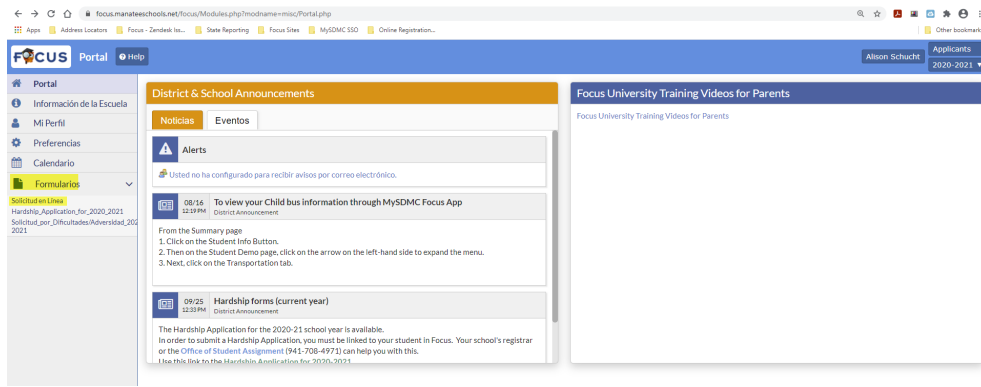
focus.manateeschools.net/focus/Modules.php?modname=misc/Portal.php

Apps | Address Locators | Focus - Zendesk Iss... | State Reporting | Focus Sites | MySDMC SSO | Online Registration... | Other bookmarks

FOCUS Portal Help

Alison Schucht | Applicants | 2020-2021

Portal
Información de la Escuela
Mi Perfil
Preferencias
Calendario
Formularios
Solicitud en Línea
Hardship_Application_for_2020_2021
Solicitud_por_Dificultades/Adversidad_202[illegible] 2021

District & School Announcements

Noticias | Eventos

Alerts

Usted no ha configurado para recibir avisos por correo electrónico.

08/16 12:19 PM
To view your Child bus information through MySDMC Focus App
District Announcement

From the Summary page
1. Click on the Student Info Button.
2. Then on the Student Demo page, click on the arrow on the left-hand side to expand the menu.
3. Next, click on the Transportation tab.

09/25 12:33 PM
Hardship forms (current year)
District Announcement

The Hardship Application for the 2020-21 school year is available.
In order to submit a Hardship Application, you must be linked to your student in Focus. Your school's registrar or the Office of Student Assignment (941-708-4971) can help you with this.
Use this link to the Hardship Application for 2020-2021

Focus University Training Videos for Parents

Focus University Training Videos for Parents